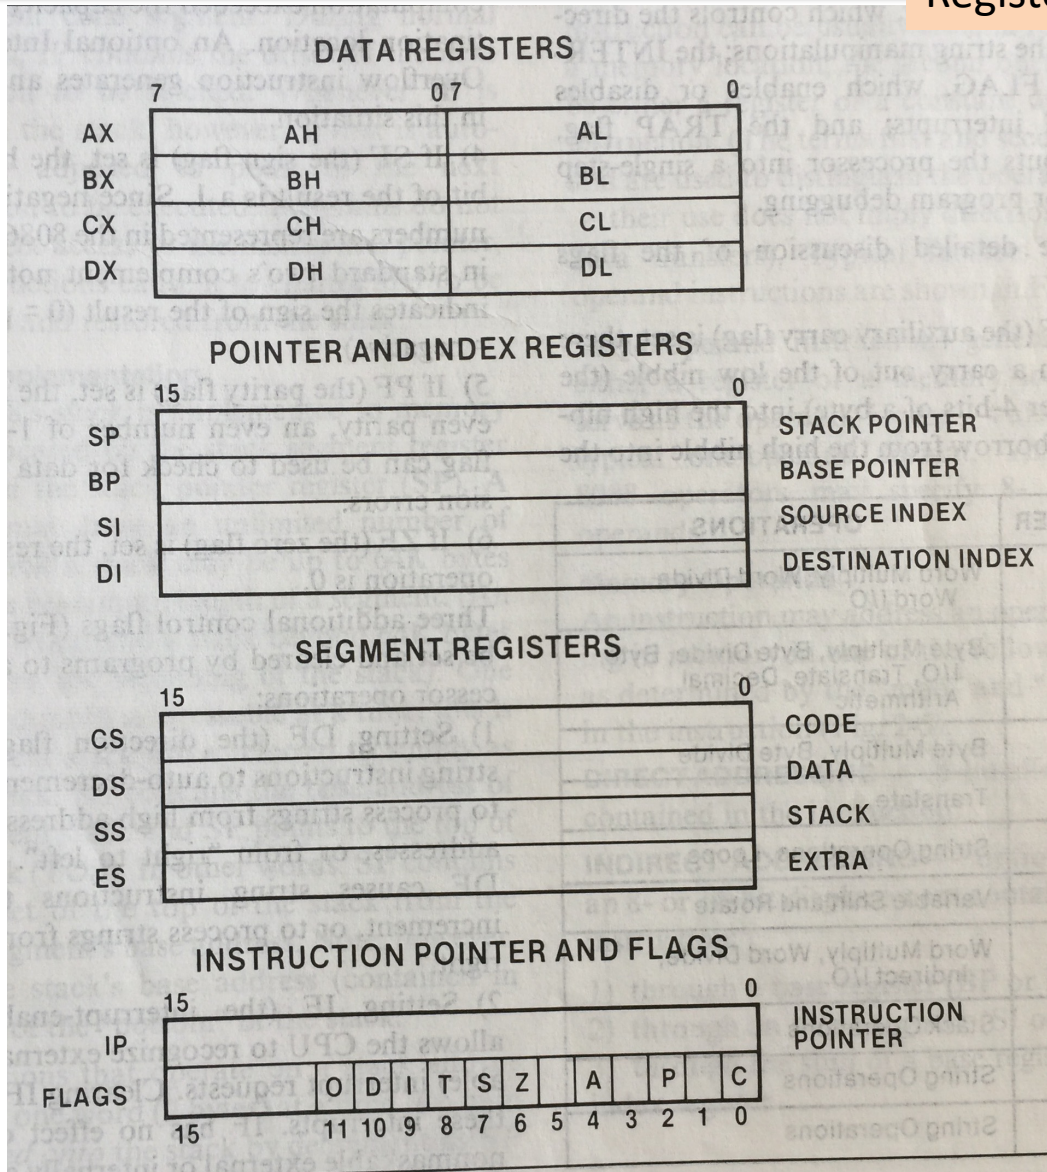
Registe

DATA REGISTERS

7 0 7 0

| | | |
|---|---|---|
| AX | AH | AL |
| BX | BH | BL |
| CX | CH | CL |
| DX | DH | DL |

POINTER AND INDEX REGISTERS

15 0

| | | |
|---|---|---|
| SP | | STACK POINTER |
| BP | | BASE POINTER |
| SI | | SOURCE INDEX |
| DI | | DESTINATION INDEX |

SEGMENT REGISTERS

15 0

| | | |
|---|---|---|
| CS | | CODE |
| DS | | DATA |
| SS | | STACK |
| ES | | EXTRA |

INSTRUCTION POINTER AND FLAGS

15 0

IP INSTRUCTION POINTER

FLAGS O D I T S Z A P C

15 11 10 9 8 7 6 5 4 3 2 1 0